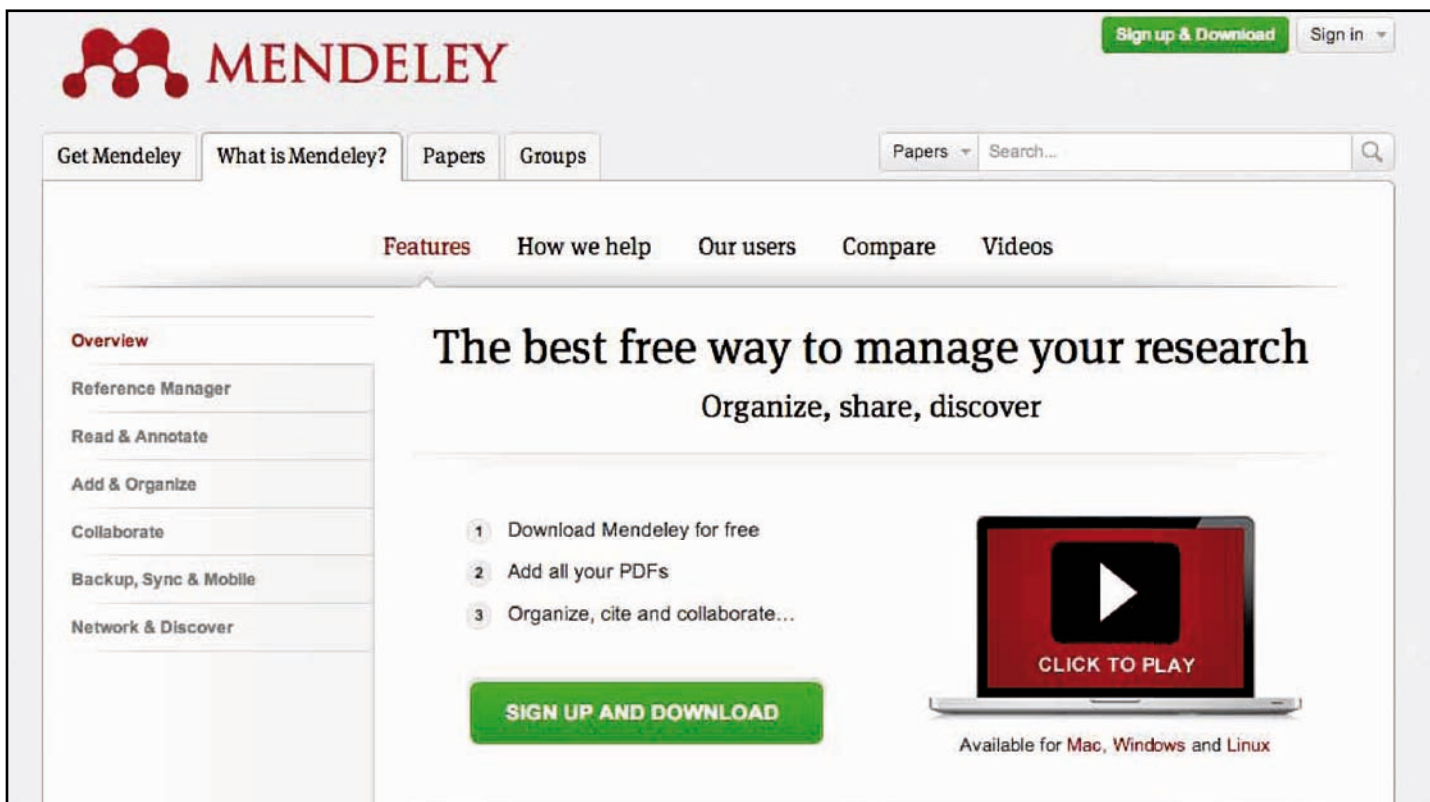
MENDELEY

Sign up & Download
Sign in

Get Mendeley
What is Mendeley?
Papers
Groups

Papers
Search...

Features
How we help
Our users
Compare
Videos

Overview
Reference Manager
Read & Annotate
Add & Organize
Collaborate
Backup, Sync & Mobile
Network & Discover

The best free way to manage your research

Organize, share, discover

1 Download Mendeley for free
2 Add all your PDFs
3 Organize, cite and collaborate...

SIGN UP AND DOWNLOAD

CLICK TO PLAY

Available for Mac, Windows and Linux